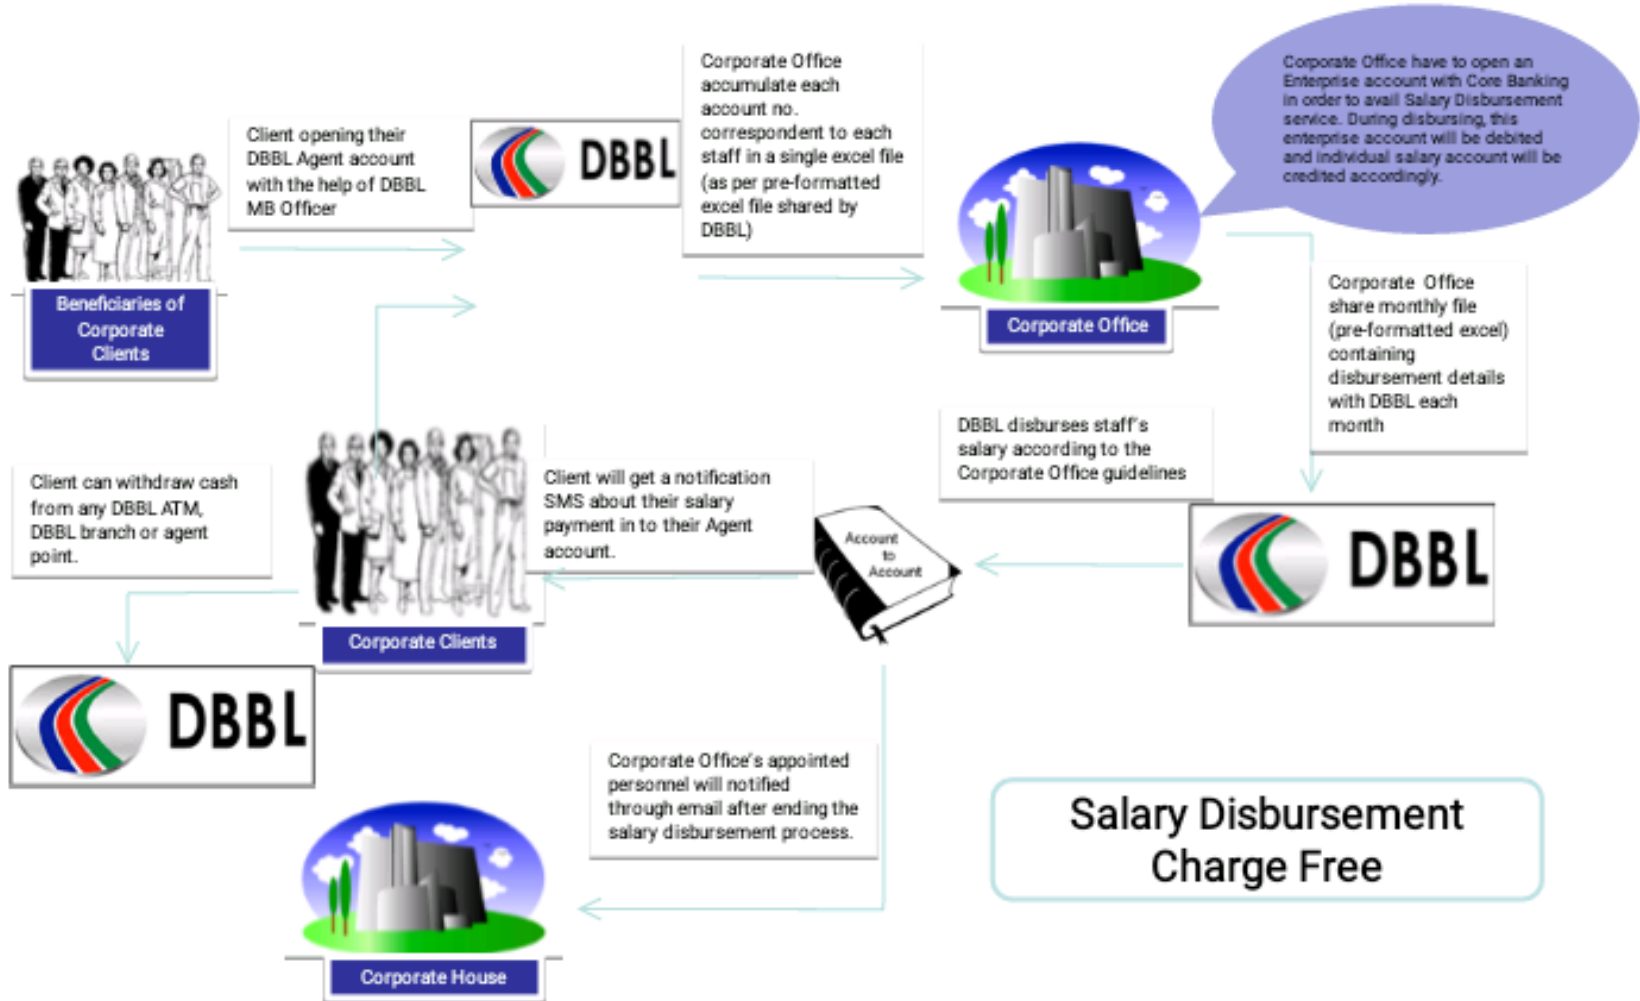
Beneficiaries of Corporate Clients

Client opening their DBBL Agent account with the help of DBBL MB Officer

DBBL

Corporate Office accumulate each account no. correspondent to each staff in a single excel file (as per pre-formatted excel file shared by DBBL)

Corporate Office have to open an Enterprise account with Core Banking in order to avail Salary Disbursement service. During disbursing, this enterprise account will be debited and individual salary account will be credited accordingly.

Corporate Office

Corporate Office share monthly file (pre-formatted excel) containing disbursement details with DBBL each month

DBBL disburses staff's salary according to the Corporate Office guidelines

DBBL

Account to Account

Client will get a notification SMS about their salary payment in to their Agent account.

Client can withdraw cash from any DBBL ATM, DBBL branch or agent point.

Corporate Clients

DBBL

Corporate Office's appointed personnel will notified through email after ending the salary disbursement process.

Corporate House

Salary Disbursement Charge Free